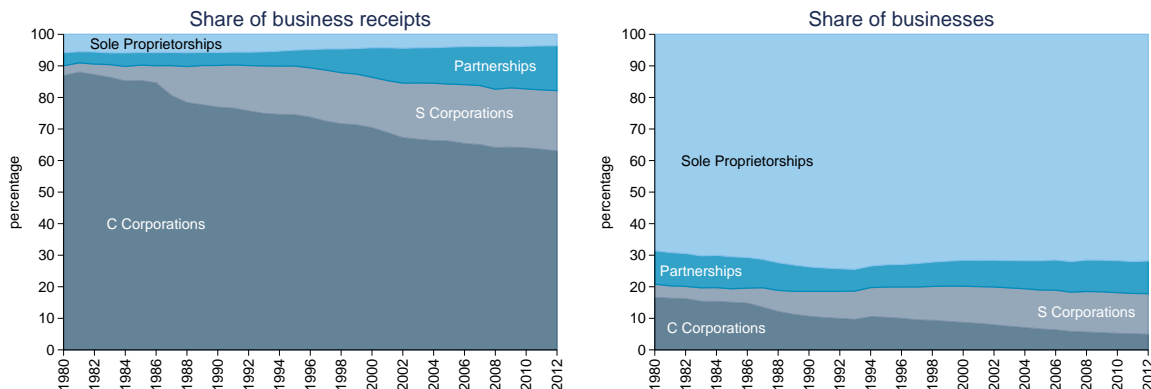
Share of business receipts

100
90
80
70
60
50
40
30
20
10
0

percentage

Sole Proprietorships
Partnerships
S Corporations
C Corporations

1980 1982 1984 1986 1988 1990 1992 1994 1996 1998 2000 2002 2004 2006 2008 2010 2012

Share of businesses

100
90
80
70
60
50
40
30
20
10
0

percentage

Sole Proprietorships
Partnerships
S Corporations
C Corporations

1980 1982 1984 1986 1988 1990 1992 1994 1996 1998 2000 2002 2004 2006 2008 2010 2012